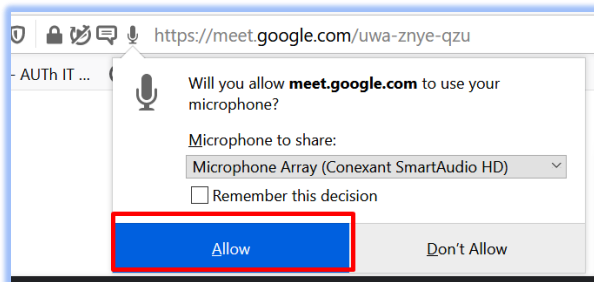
https://meet.google.com/uwa-znye-qzu

- AUTh IT ...

Will you allow meet.google.com to use your microphone?

Microphone to share:

Microphone Array (Conexant SmartAudio HD)

Remember this decision

Allow

Don't Allow